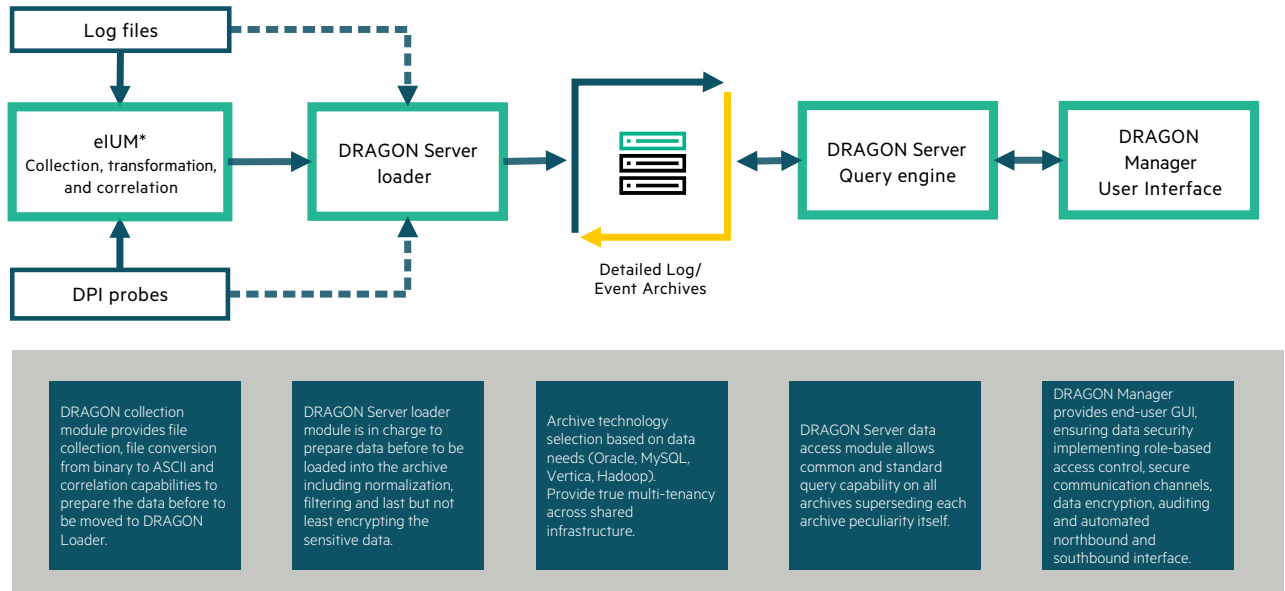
Log files

eIUM*
Collection, transformation, and correlation

DPI probes

DRAGON Server loader

Detailed Log/ Event Archives

DRAGON Server Query engine

DRAGON Manager User Interface

DRAGON collection module provides file collection, file conversion from binary to ASCII and correlation capabilities to prepare the data before to be moved to DRAGON Loader.

DRAGON Server loader module is in charge to prepare data before to be loaded into the archive including normalization, filtering and last but not least encrypting the sensitive data.

Archive technology selection based on data needs (Oracle, MySQL, Vertica, Hadoop). Provide true multi-tenancy across shared infrastructure.

DRAGON Server data access module allows common and standard query capability on all archives superseding each archive peculiarity itself.

DRAGON Manager provides end-user GUI, ensuring data security implementing role-based access control, secure communication channels, data encryption, auditing and automated northbound and southbound interface.